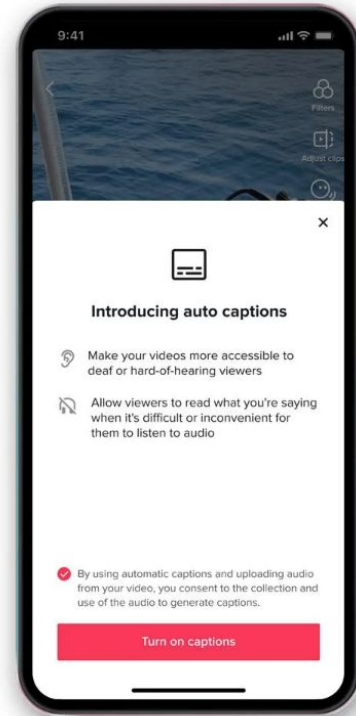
9:41

Filters

Adjust clips

×

Introducing auto captions

Make your videos more accessible to deaf or hard-of-hearing viewers

Allow viewers to read what you're saying when it's difficult or inconvenient for them to listen to audio

By using automatic captions and uploading audio from your video, you consent to the collection and use of the audio to generate captions.

Turn on captions